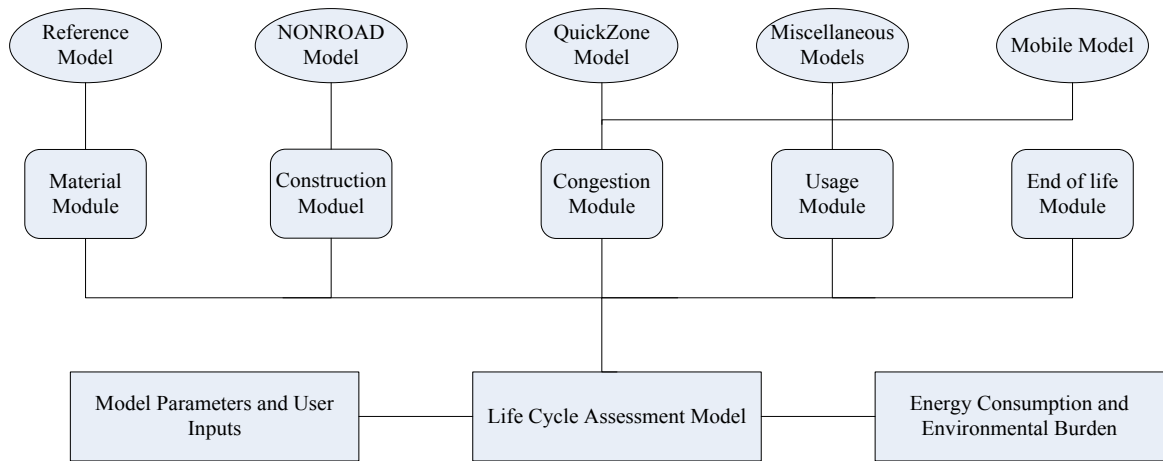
Reference Model

NONROAD Model

QuickZone Model

Miscellaneous Models

Mobile Model

Material Module

Construction Moduel

Congestion Module

Usage Module

End of life Module

Model Parameters and User Inputs

Life Cycle Assessment Model

Energy Consumption and Environmental Burden